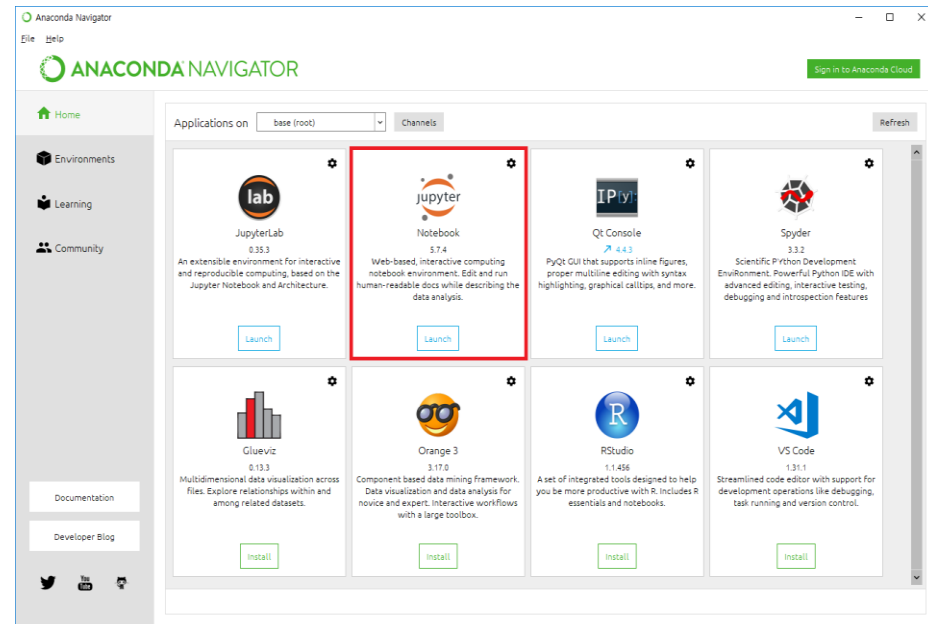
Anaconda Navigator

File Help

ANACONDA NAVIGATOR

Sign in to Anaconda Cloud

Home

Environments

Learning

Community

Documentation

Developer Blog

Applications on base (root) Channels Refresh

lab

JupyterLab

0.35.3

An extensible environment for interactive and reproducible computing, based on the Jupyter Notebook and Architecture.

Launch

jupyter

Notebook

5.7.4

Web-based, interactive computing notebook environment. Edit and run human-readable docs while describing the data analysis.

Launch

IP[y]:

Qt Console

4.4.3

PyQt GUI that supports inline figures, proper multiline editing with syntax highlighting, graphical calltips, and more.

Launch

Spyder

3.3.2

Scientific PYthon Development EnviRonment. Powerful Python IDE with advanced editing, interactive testing, debugging and introspection features

Launch

Glueviz

0.13.3

Multidimensional data visualization across files. Explore relationships within and among related datasets.

Install

Orange 3

3.17.0

Component based data mining framework. Data visualization and data analysis for novice and expert. Interactive workflows with a large toolbox.

Install

R

RStudio

1.1.456

A set of integrated tools designed to help you be more productive with R. Includes R essentials and notebooks.

Install

VS Code

1.31.1

Streamlined code editor with support for development operations like debugging, task running and version control.

Install